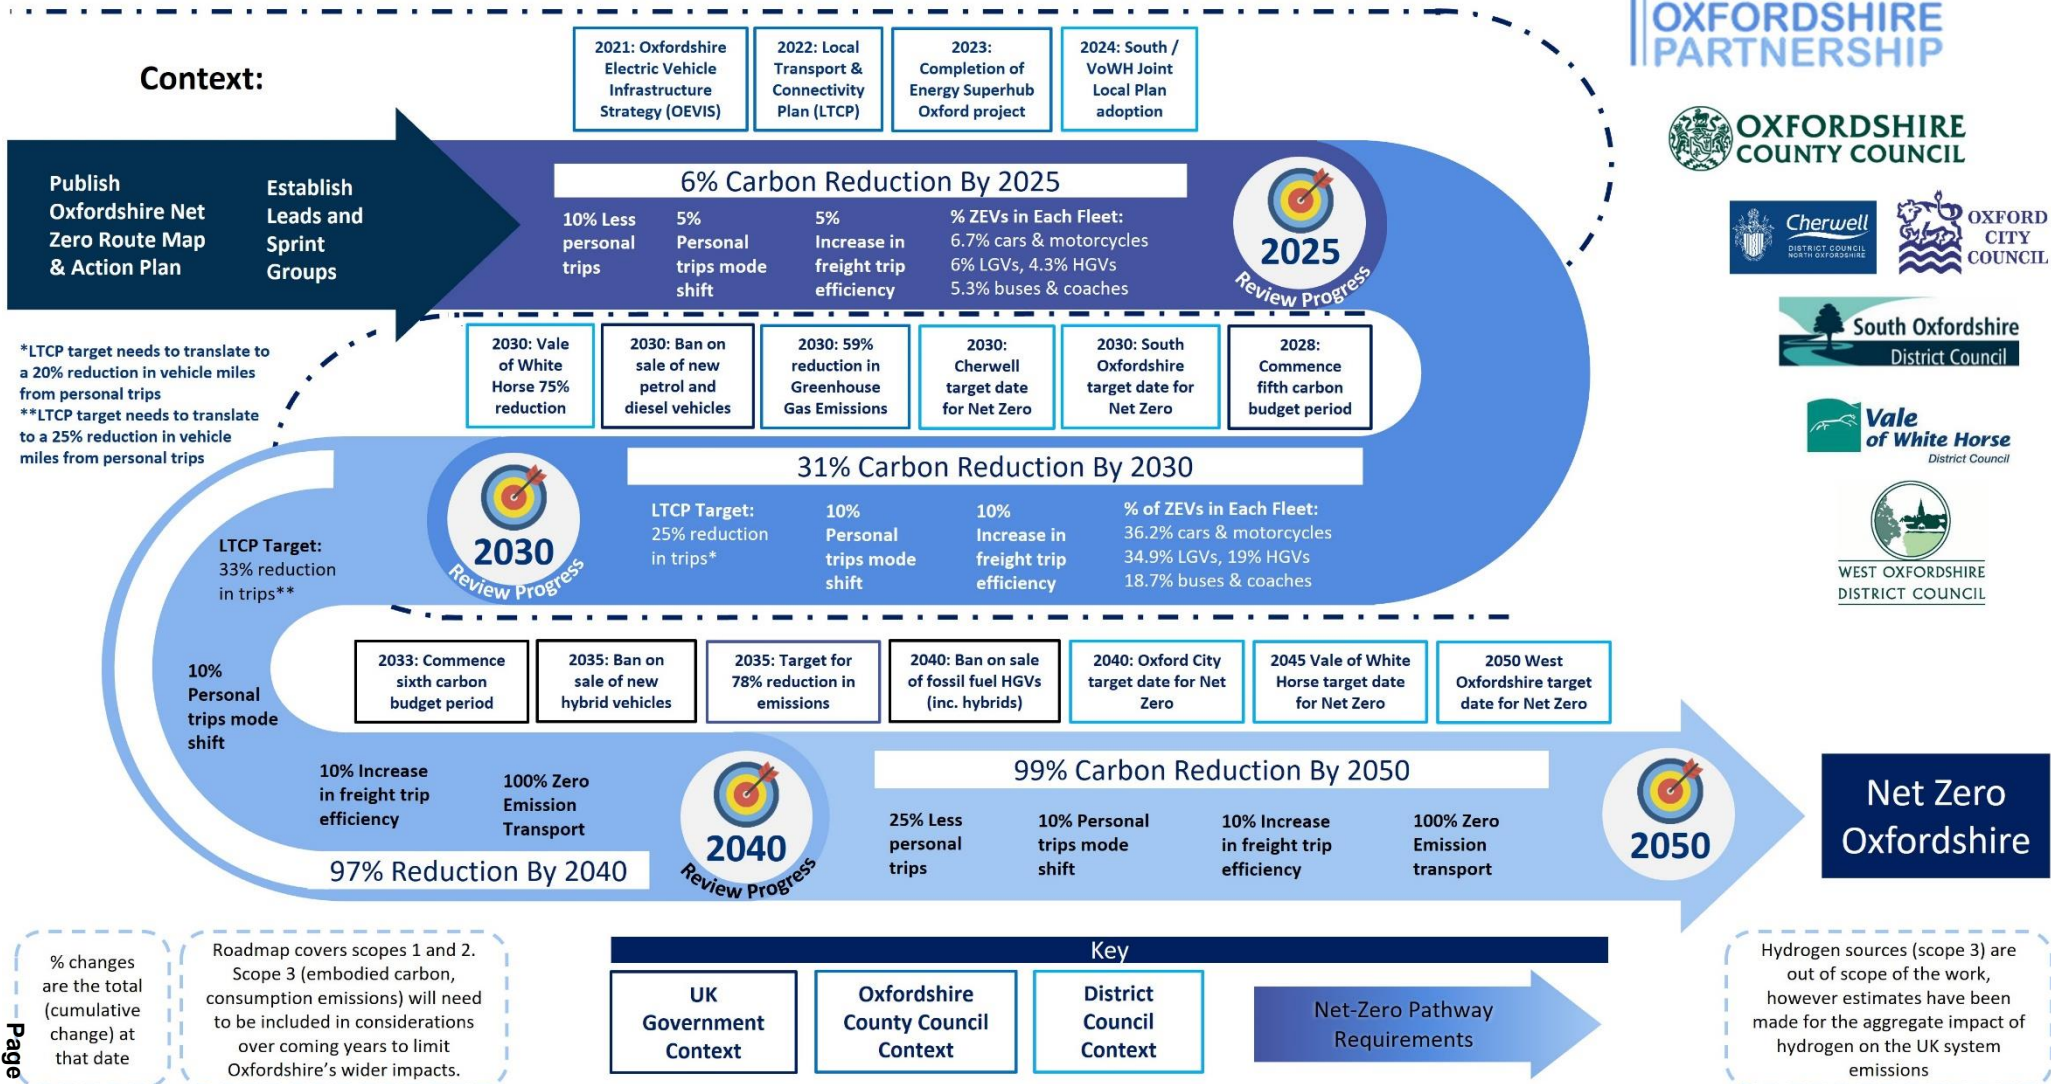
Context:

2021: Oxfordshire Electric Vehicle Infrastructure Strategy (OEVIS)

2022: Local Transport & Connectivity Plan (LTCP)

2023: Completion of Energy Superhub Oxford project

2024: South / VoWH Joint Local Plan adoption

OXFORDSHIRE PARTNERSHIP

OXFORDSHIRE COUNTY COUNCIL

Cherwell DISTRICT COUNCIL NORTH OXFORDSHIRE

OXFORD CITY COUNCIL

South Oxfordshire District Council

Vale of White Horse District Council

WEST OXFORDSHIRE DISTRICT COUNCIL

Publish Oxfordshire Net Zero Route Map & Action Plan

Establish Leads and Sprint Groups

6% Carbon Reduction By 2025

10% Less personal trips

5% Personal trips mode shift

5% Increase in freight trip efficiency

% ZEVs in Each Fleet:
6.7% cars & motorcycles
6% LGVs, 4.3% HGVs
5.3% buses & coaches

2025 Review Progress

*LTCP target needs to translate to a 20% reduction in vehicle miles from personal trips
**LTCP target needs to translate to a 25% reduction in vehicle miles from personal trips

2030: Vale of White Horse 75% reduction

2030: Ban on sale of new petrol and diesel vehicles

2030: 59% reduction in Greenhouse Gas Emissions

2030: Cherwell target date for Net Zero

2030: South Oxfordshire target date for Net Zero

2028: Commence fifth carbon budget period

31% Carbon Reduction By 2030

2030 Review Progress

LTCP Target: 25% reduction in trips*

10% Personal trips mode shift

10% Increase in freight trip efficiency

% of ZEVs in Each Fleet:
36.2% cars & motorcycles
34.9% LGVs, 19% HGVs
18.7% buses & coaches

LTCP Target: 33% reduction in trips**

10% Personal trips mode shift

2033: Commence sixth carbon budget period

2035: Ban on sale of new hybrid vehicles

2035: Target for 78% reduction in emissions

2040: Ban on sale of fossil fuel HGVs (inc. hybrids)

2040: Oxford City target date for Net Zero

2045 Vale of White Horse target date for Net Zero

2050 West Oxfordshire target date for Net Zero

10% Increase in freight trip efficiency

100% Zero Emission Transport

97% Reduction By 2040

2040 Review Progress

99% Carbon Reduction By 2050

25% Less personal trips

10% Personal trips mode shift

10% Increase in freight trip efficiency

100% Zero Emission transport

2050

Net Zero Oxfordshire

% changes are the total (cumulative change) at that date

Roadmap covers scopes 1 and 2. Scope 3 (embodied carbon, consumption emissions) will need to be included in considerations over coming years to limit Oxfordshire's wider impacts.

Key

UK Government Context

Oxfordshire County Council Context

District Council Context

Net-Zero Pathway Requirements

Hydrogen sources (scope 3) are out of scope of the work, however estimates have been made for the aggregate impact of hydrogen on the UK system emissions

Page